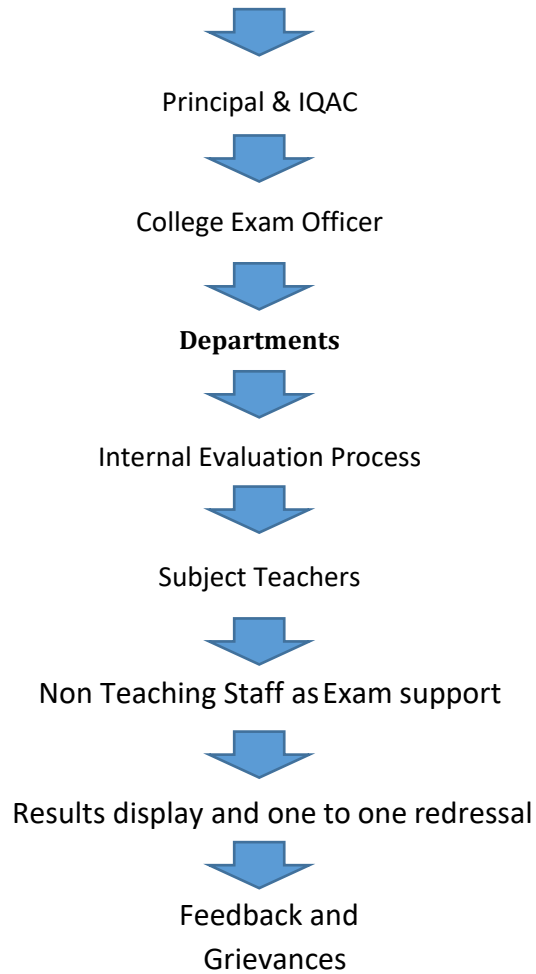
Principal & IQAC

College Exam Officer

Departments

Internal Evaluation Process

Subject Teachers

Non Teaching Staff as Exam support

Results display and one to one redressal

Feedback and Grievances